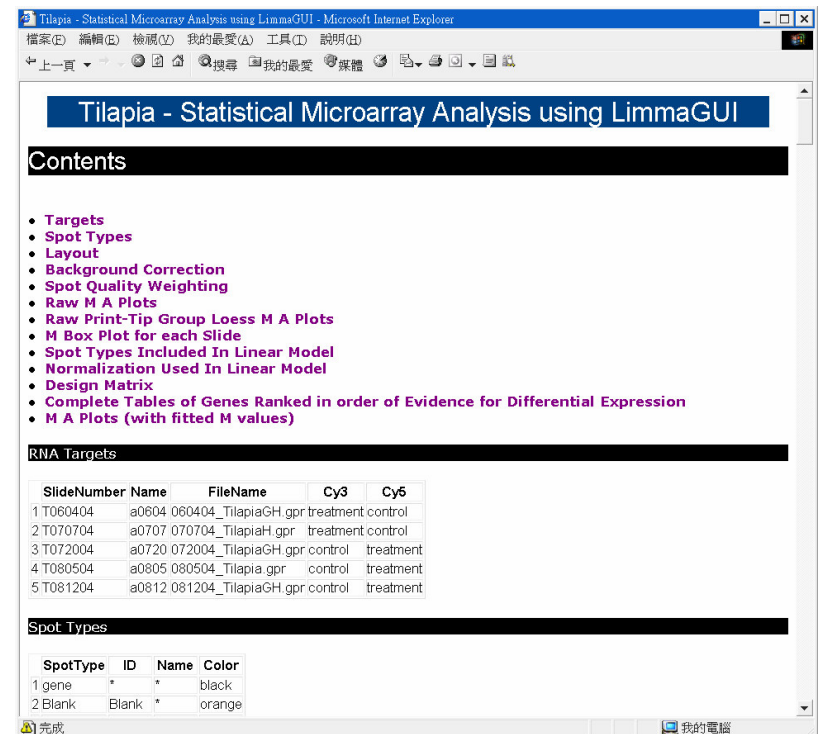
Tilapia - Statistical Microarray Analysis using LimmaGUI - Microsoft Internet Explorer

檔案(F) 編輯(E) 檢視(V) 我的最愛(A) 工具(T) 說明(H)

上一頁 搜尋 我的最愛 媒體

Tilapia - Statistical Microarray Analysis using LimmaGUI

Contents

- Targets
- Spot Types
- Layout
- Background Correction
- Spot Quality Weighting
- Raw M A Plots
- Raw Print-Tip Group Loess M A Plots
- M Box Plot for each Slide
- Spot Types Included In Linear Model
- Normalization Used In Linear Model
- Design Matrix
- Complete Tables of Genes Ranked in order of Evidence for Differential Expression
- M A Plots (with fitted M values)

RNA Targets

| | SlideNumber | Name | FileName | Cy3 | Cy5 |
|---|---|---|---|---|---|
| 1 | T060404 | a0604 | 060404_TilapiaGH.gpr | treatment | control |
| 2 | T070704 | a0707 | 070704_TilapiaH.gpr | treatment | control |
| 3 | T072004 | a0720 | 072004_TilapiaGH.gpr | control | treatment |
| 4 | T080504 | a0805 | 080504_Tilapia.gpr | control | treatment |
| 5 | T081204 | a0812 | 081204_TilapiaGH.gpr | control | treatment |

Spot Types

| | SpotType | ID | Name | Color |
|---|---|---|---|---|
| 1 | gene | * | * | black |
| 2 | Blank | Blank | * | orange |

完成 我的電腦